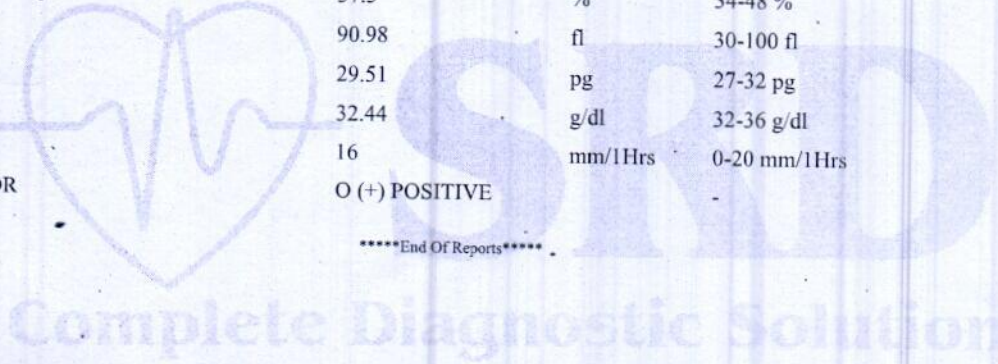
| | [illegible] | % | 34-48 % |
|---|---|---|---|
| | 90.98 | fl | 30-100 fl |
| | 29.51 | pg | 27-32 pg |
| | 32.44 | g/dl | 32-36 g/dl |
| | 16 | mm/1Hrs | 0-20 mm/1Hrs |
| OR | O (+) POSITIVE | | - |

*****End Of Reports*****

SRD

Complete Diagnostic Solution